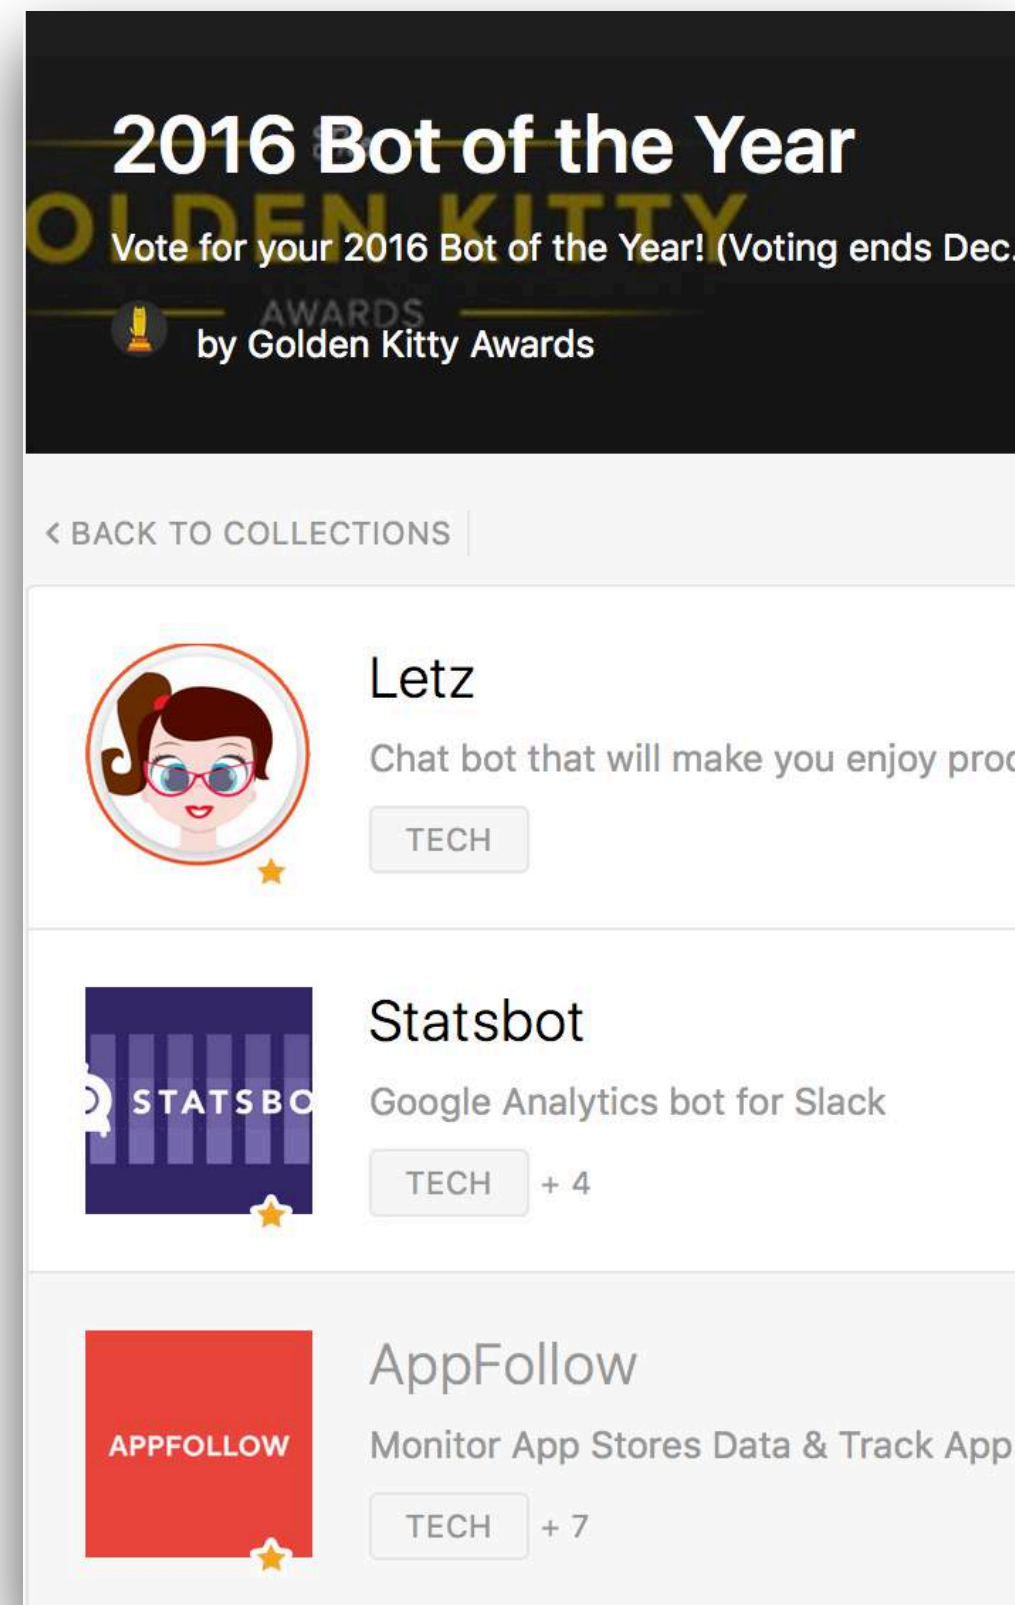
2016 Bot of the Year

OLDEN KITTY

Vote for your 2016 Bot of the Year! (Voting ends Dec.

AWARDS

by Golden Kitty Awards

< BACK TO COLLECTIONS

Letz

Chat bot that will make you enjoy proc

TECH

STATSBO

Statsbot

Google Analytics bot for Slack

TECH + 4

APPFOLLOW

AppFollow

Monitor App Stores Data & Track App

TECH + 7